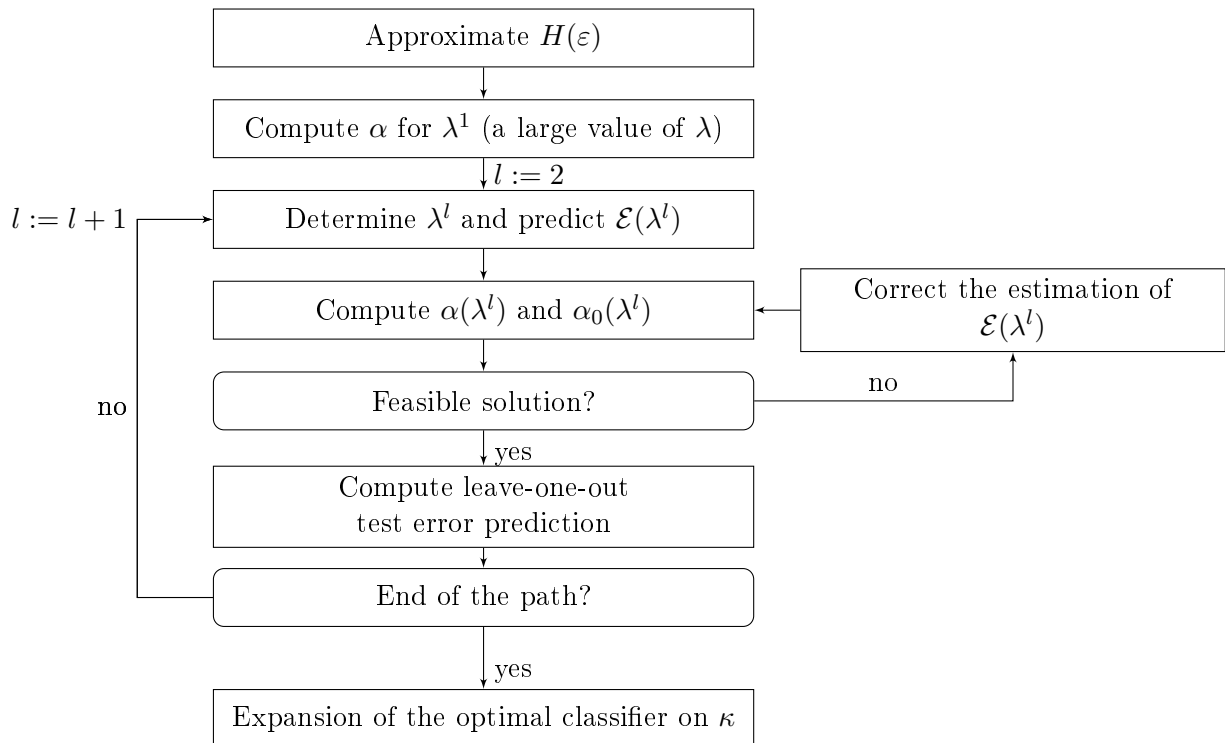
Approximate $H(\varepsilon)$

Compute $\alpha$ for $\lambda^1$ (a large value of $\lambda$)

$l := 2$

$l := l + 1$

Determine $\lambda^l$ and predict $\mathcal{E}(\lambda^l)$

Compute $\alpha(\lambda^l)$ and $\alpha_0(\lambda^l)$

Correct the estimation of $\mathcal{E}(\lambda^l)$

no

Feasible solution?

no

yes

Compute leave-one-out test error prediction

End of the path?

yes

Expansion of the optimal classifier on $\kappa$